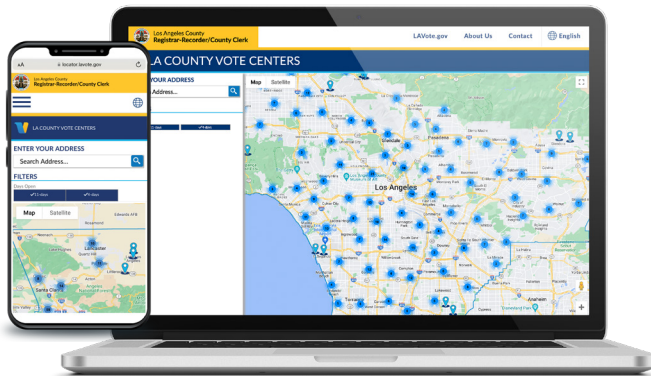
Los Angeles County
Registrar-Recorder/County Clerk

LAVote.gov
About Us
Contact
English

LA COUNTY VOTE CENTERS

YOUR ADDRESS
Address...

Map
Satellite

Glendale
Pasadena
Los Angeles
Torrance
Anaheim

AA
locator.lavote.gov

Los Angeles County
Registrar-Recorder/County Clerk

LA COUNTY VOTE CENTERS

ENTER YOUR ADDRESS
Search Address...

FILTERS
Days Open

Map
Satellite

Lancaster
Santa Clarita